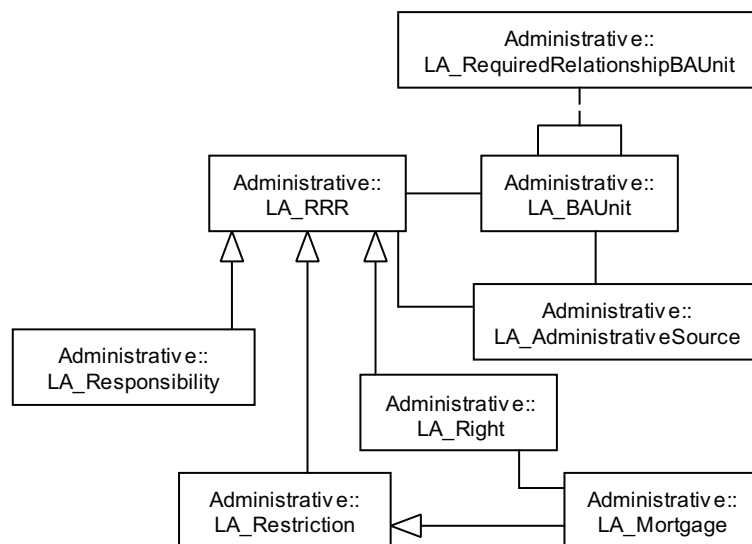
Administrative::
LA_RequiredRelationshipBAUnit

Administrative::
LA_RRR

Administrative::
LA_BAUnit

Administrative::
LA_AdministrativeSource

Administrative::
LA_Responsibility

Administrative::
LA_Right

Administrative::
LA_Restriction

Administrative::
LA_Mortgage